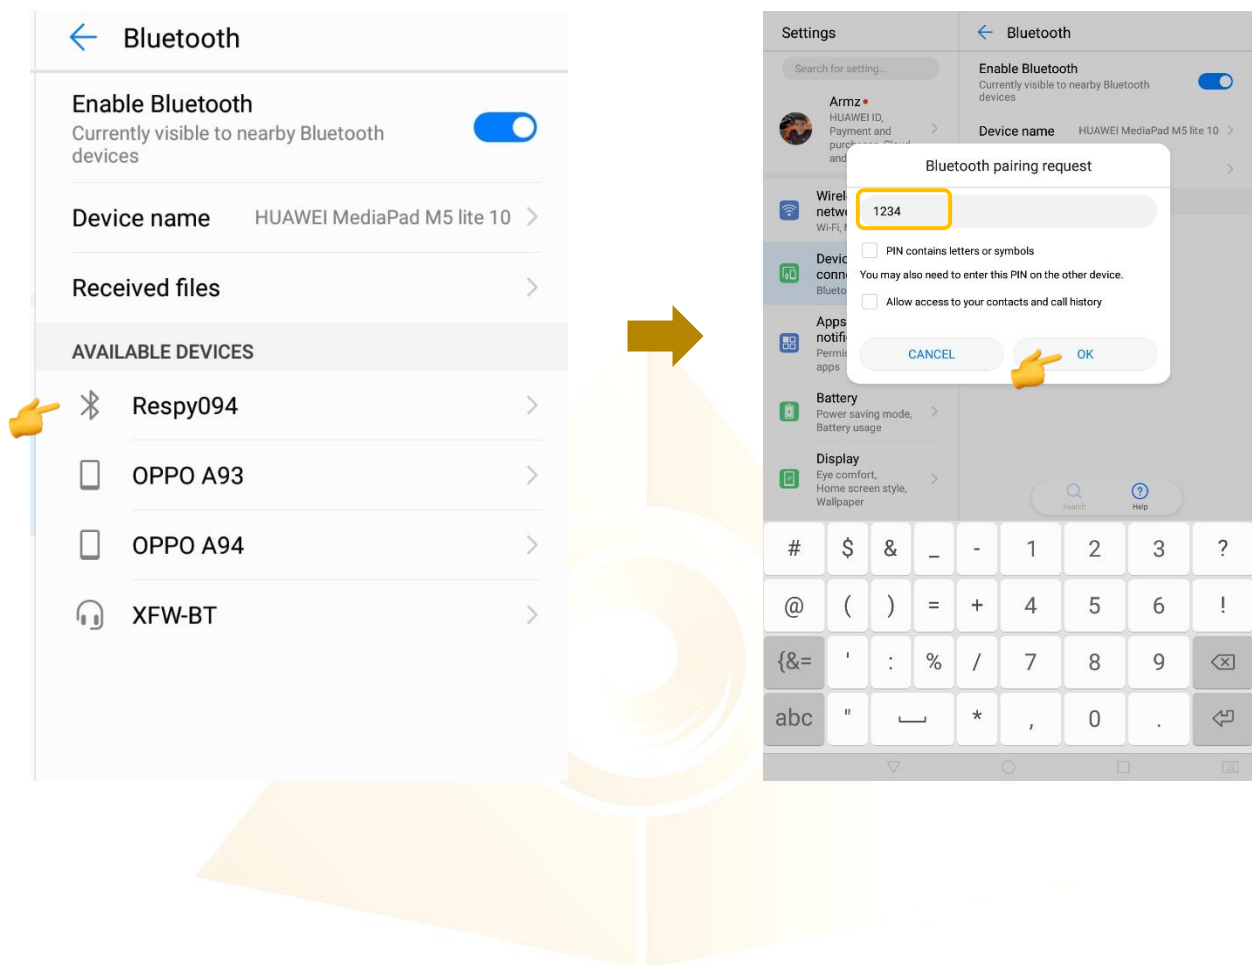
Bluetooth

Enable Bluetooth
Currently visible to nearby Bluetooth devices

Device name HUAWEI MediaPad M5 lite 10

Received files

AVAILABLE DEVICES

Respy094

OPPO A93

OPPO A94

XFW-BT

Settings

Search for setting...

Armz
HUAWEI ID, Payment and purch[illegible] and

Wirel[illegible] netw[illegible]
Wi-Fi, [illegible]

Devic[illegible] conn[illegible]
Blueto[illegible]

Apps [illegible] notifi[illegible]
Permis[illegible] apps

Battery
Power saving mode, Battery usage

Display
Eye comfort, Home screen style, Wallpaper

Bluetooth

Enable Bluetooth
Currently visible to nearby Bluetooth devices

Device name HUAWEI MediaPad M5 lite 10

Bluetooth pairing request

1234

PIN contains letters or symbols

You may also need to enter this PIN on the other device.

Allow access to your contacts and call history

CANCEL

OK

Search

Help

| # | $ | & | _ | - | 1 | 2 | 3 | ? |
|---|---|---|---|---|---|---|---|---|
| @ | ( | ) | = | + | 4 | 5 | 6 | ! |
| {&= | ' | : | % | / | 7 | 8 | 9 | |
| abc | " | | * | , | 0 | . | | |